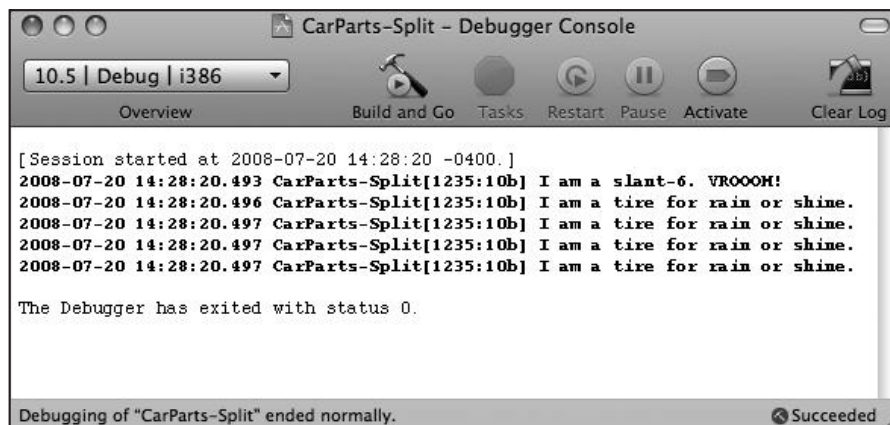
CarParts-Split - Debugger Console

10.5 | Debug | i386

Overview

Build and Go Tasks Restart Pause Activate Clear Log

[Session started at 2008-07-20 14:28:20 -0400.]
2008-07-20 14:28:20.493 CarParts-Split[1235:10b] I am a slant-6. VROOOM!
2008-07-20 14:28:20.496 CarParts-Split[1235:10b] I am a tire for rain or shine.
2008-07-20 14:28:20.497 CarParts-Split[1235:10b] I am a tire for rain or shine.
2008-07-20 14:28:20.497 CarParts-Split[1235:10b] I am a tire for rain or shine.
2008-07-20 14:28:20.497 CarParts-Split[1235:10b] I am a tire for rain or shine.

The Debugger has exited with status 0.

Debugging of "CarParts-Split" ended normally.

Succeeded